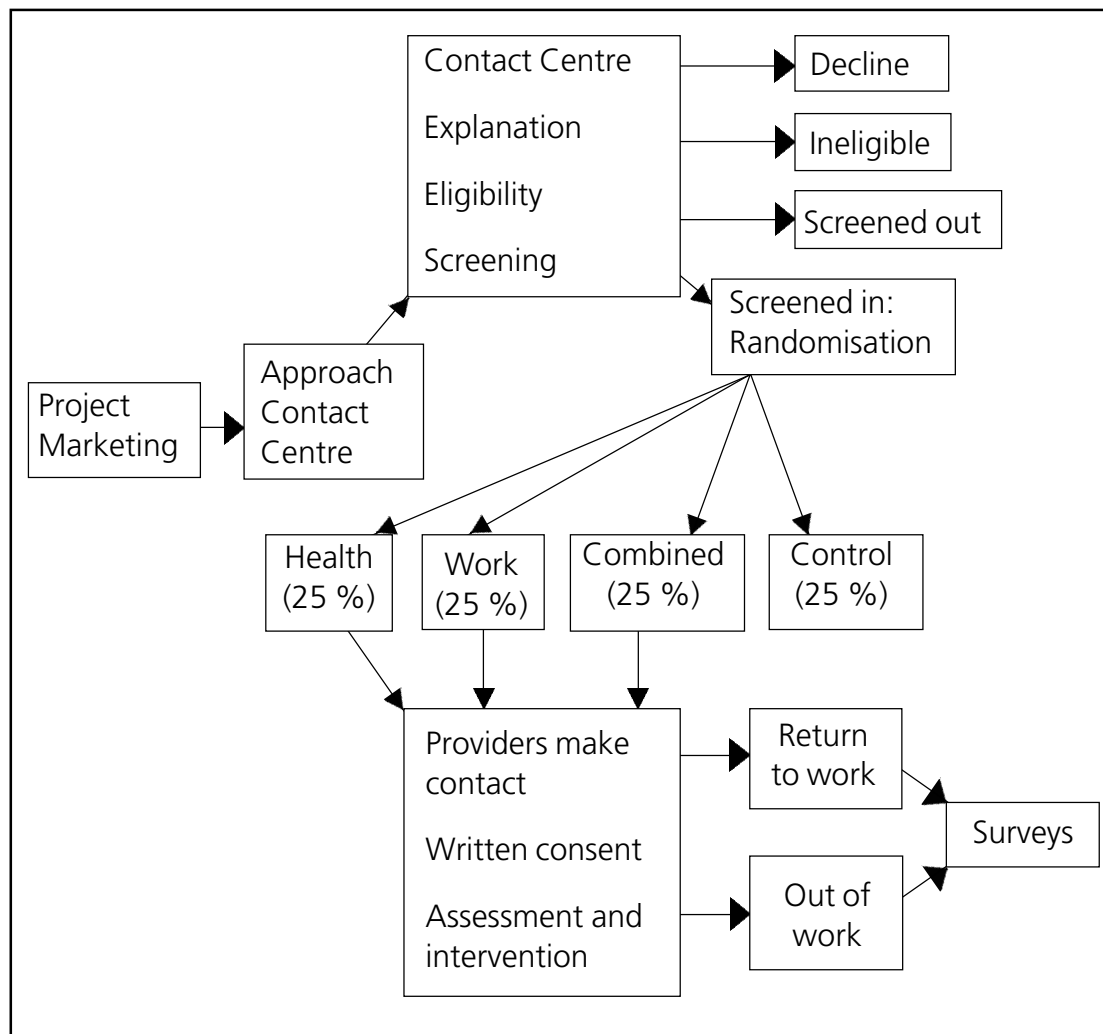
Contact Centre
Explanation
Eligibility
Screening

Decline

Ineligible

Screened out

Screened in: Randomisation

Project Marketing

Approach Contact Centre

Health (25 %)

Work (25 %)

Combined (25 %)

Control (25 %)

Providers make contact
Written consent
Assessment and intervention

Return to work

Out of work

Surveys